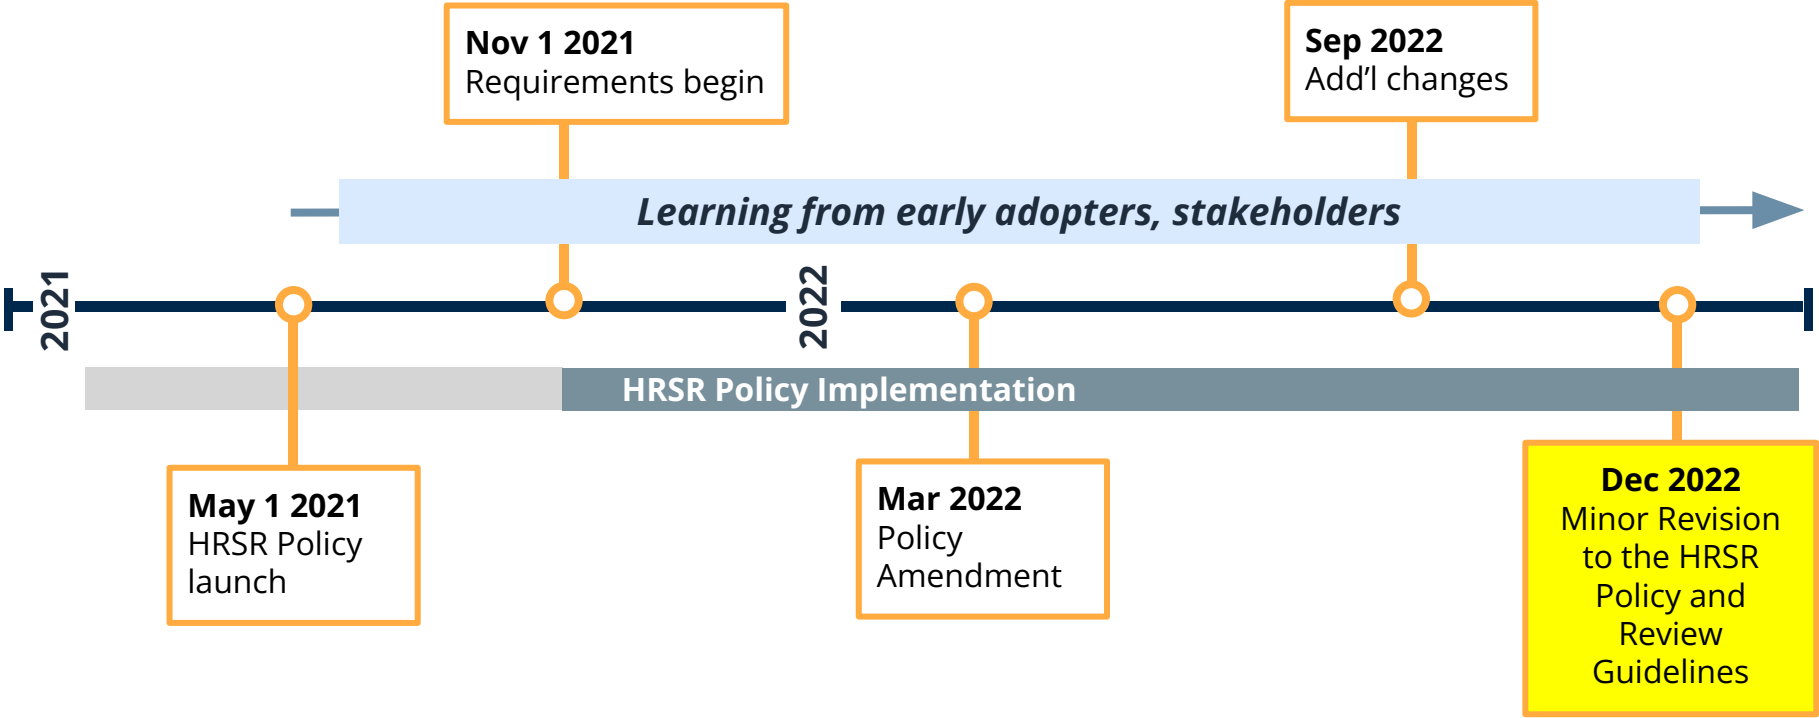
Nov 1 2021
Requirements begin

Sep 2022
Add’l changes

Learning from early adopters, stakeholders

2021

2022

HRSR Policy Implementation

May 1 2021
HRSR Policy launch

Mar 2022
Policy Amendment

Dec 2022
Minor Revision to the HRSR Policy and Review Guidelines